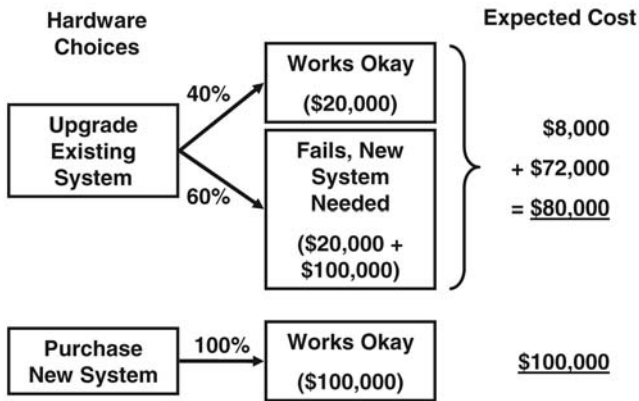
Hardware Choices

Expected Cost

Upgrade Existing System

40%

Works Okay
($20,000)

60%

Fails, New System Needed
($20,000 + $100,000)

$8,000
+ $72,000
= $80,000

Purchase New System

100%

Works Okay
($100,000)

$100,000